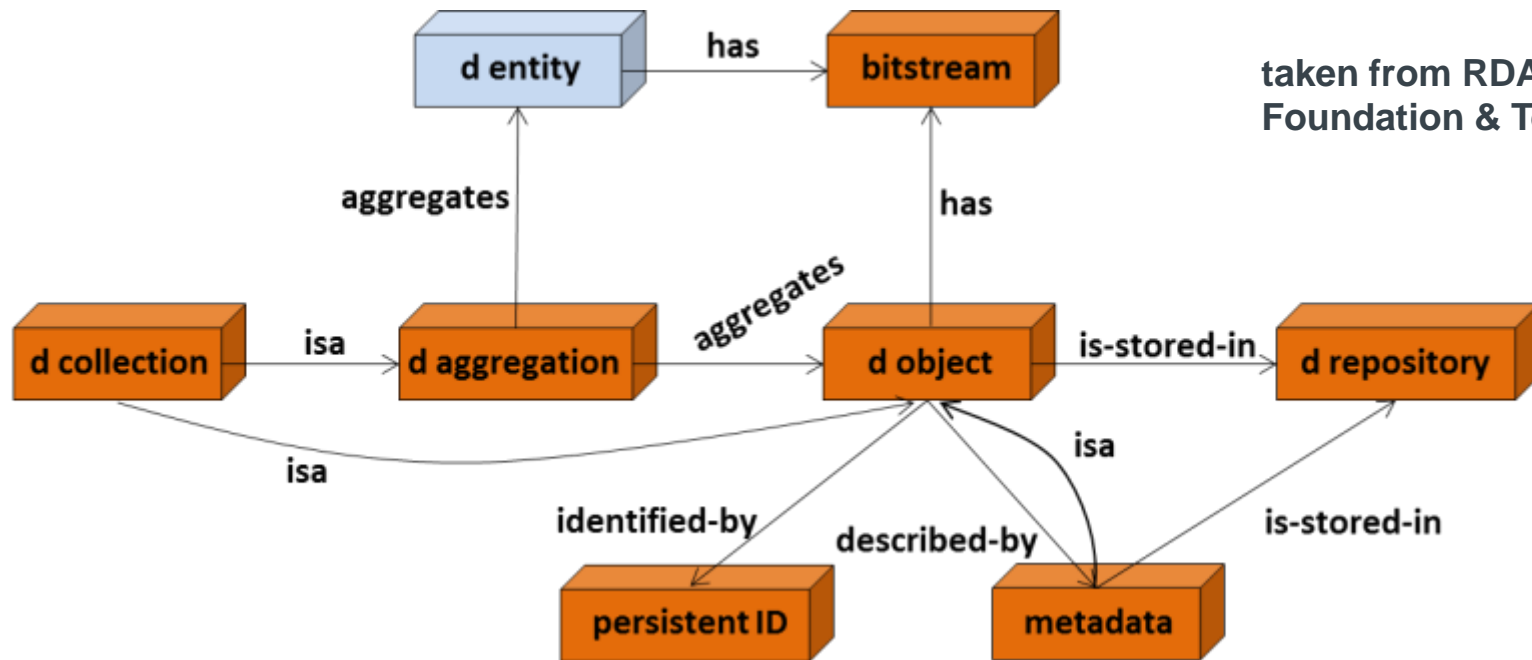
d entity

has

bitstream

taken from RDA
Foundation & T

aggregates

has

aggregates

d collection

isa

d aggregation

d object

is-stored-in

d repository

isa

isa

identified-by

described-by

is-stored-in

persistent ID

metadata